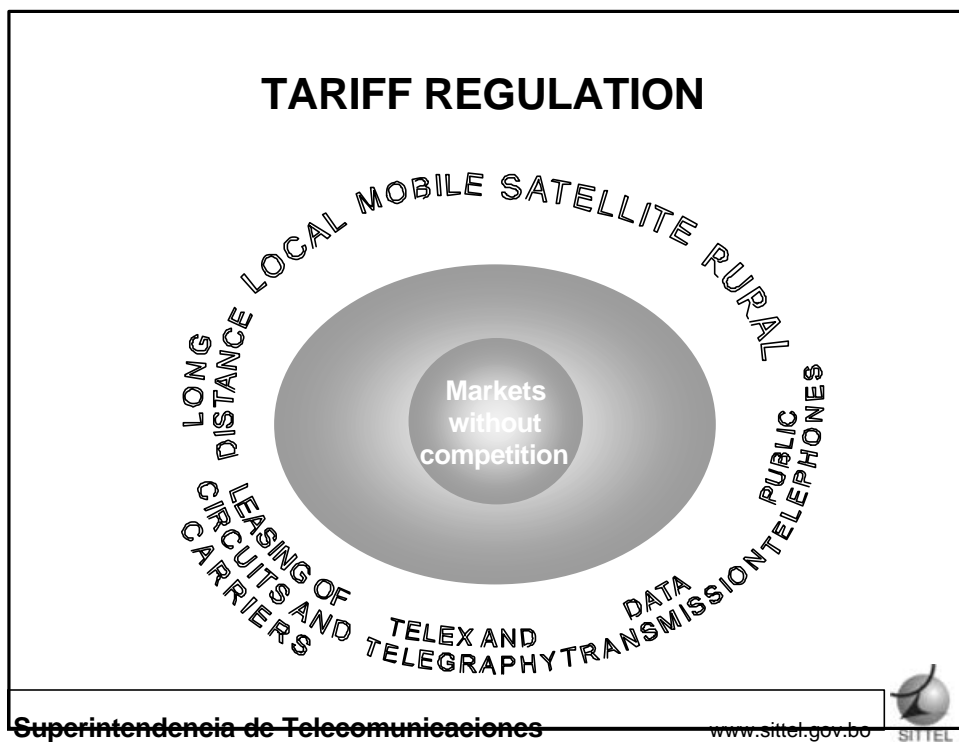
TARIFF REGULATION

LOCAL MOBILE SATELLITE RURAL

LONG DISTANCE

PUBLIC TELEPHONES

Markets without competition

LEASING OF CIRCUITS AND CARRIERS

TELEX AND TELEGRAPHY

DATA TRANSMISSION

Superintendencia de Telecomunicaciones

www.sittel.gov.bo

SITTEL